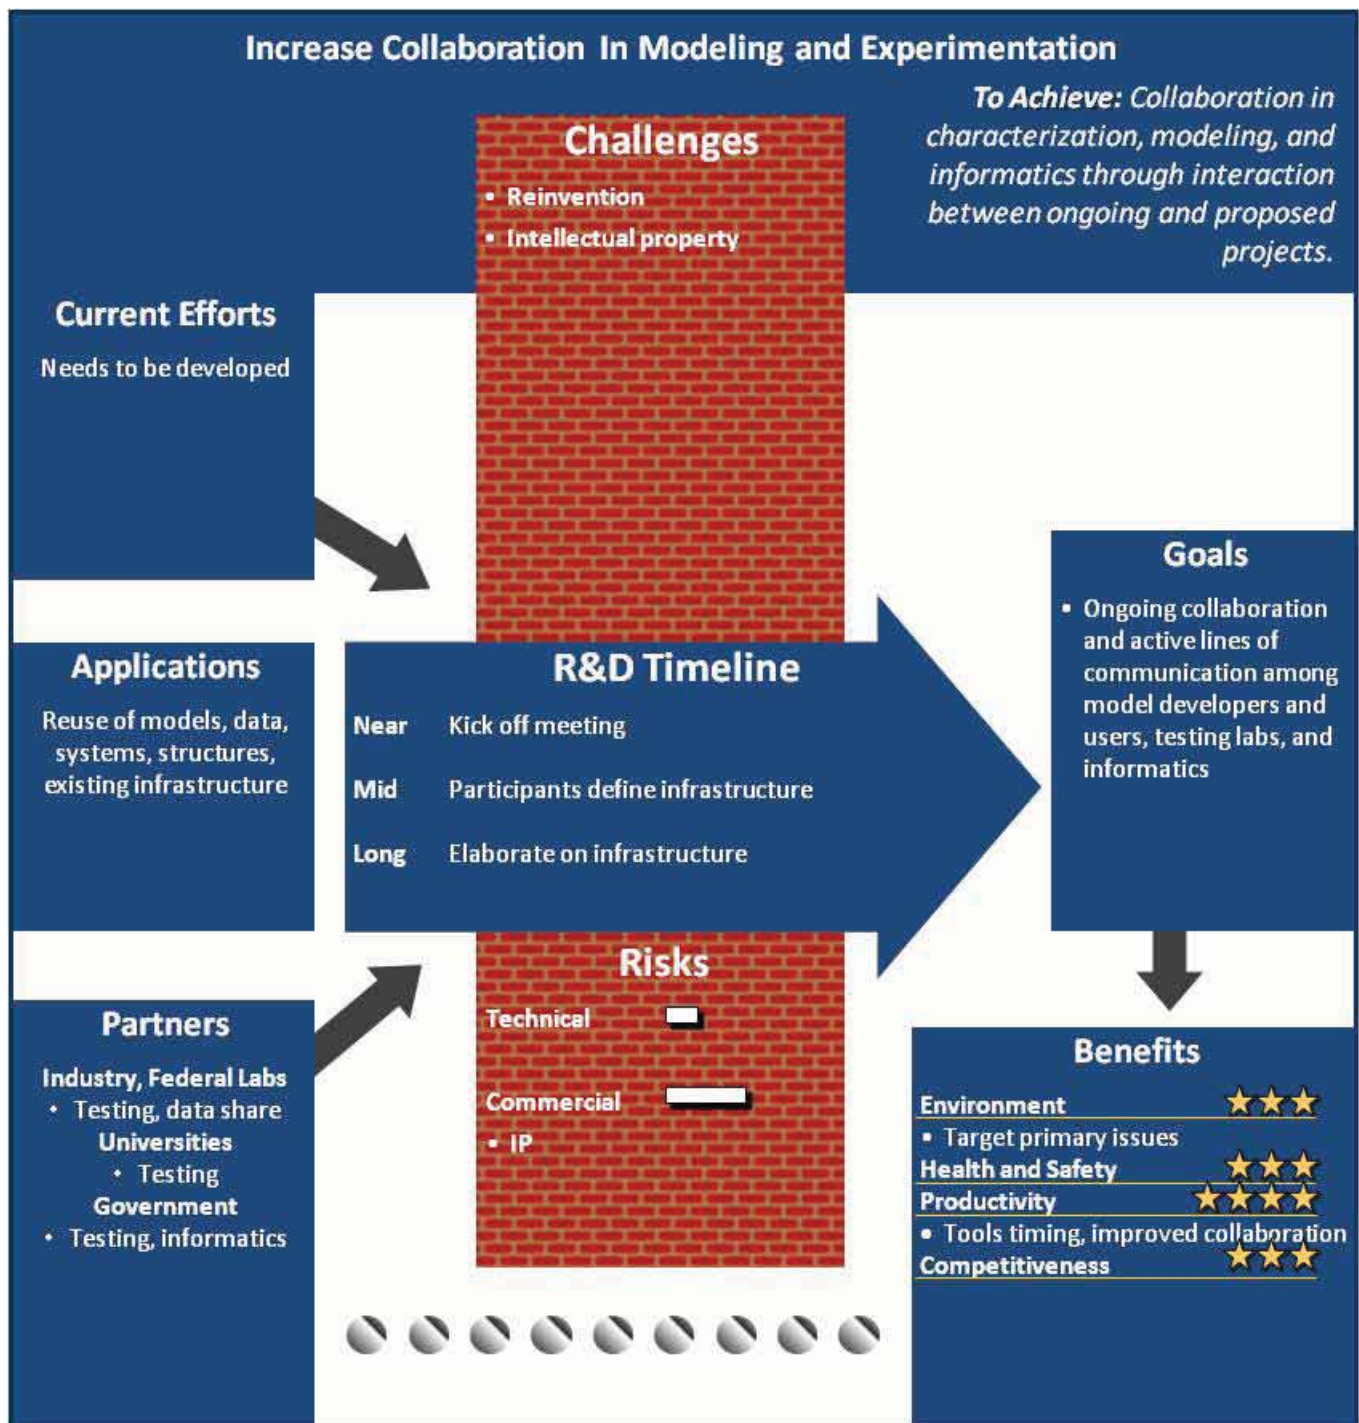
Increase Collaboration In Modeling and Experimentation

To Achieve: Collaboration in characterization, modeling, and informatics through interaction between ongoing and proposed projects.

Challenges
• Reinvention
• Intellectual property

Current Efforts
Needs to be developed

Applications
Reuse of models, data, systems, structures, existing infrastructure

R&D Timeline
Near Kick off meeting
Mid Participants define infrastructure
Long Elaborate on infrastructure

Goals
• Ongoing collaboration and active lines of communication among model developers and users, testing labs, and informatics

Partners
Industry, Federal Labs
• Testing, data share
Universities
• Testing
Government
• Testing, informatics

Risks
Technical
Commercial
• IP

Benefits
Environment ★★★
• Target primary issues
Health and Safety ★★★
Productivity ★★★★
• Tools timing, improved collaboration
Competitiveness ★★★